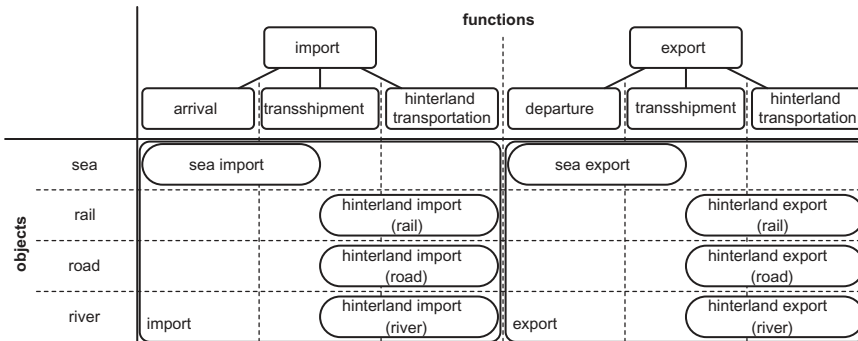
functions

import

export

arrival

transshipment

hinterland transportation

departure

transshipment

hinterland transportation

objects

sea

sea import

sea export

rail

hinterland import (rail)

hinterland export (rail)

road

hinterland import (road)

hinterland export (road)

river

import

hinterland import (river)

export

hinterland export (river)